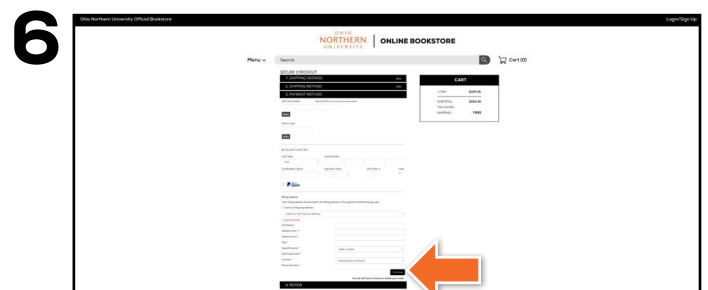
6

Ohio Northern University Official Bookstore

Login/Sign Up

OHIO NORTHERN UNIVERSITY | ONLINE BOOKSTORE

Menu

Search

Cart (0)

SECURE CHECKOUT

1. SHIPPING ADDRESS

2. SHIPPING METHOD

3. PAYMENT METHOD

CART

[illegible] $169.95

SUBTOTAL $169.95

SHIPPING FREE

Pay with Credit Card

PayPal

Billing Address

4. REVIEW